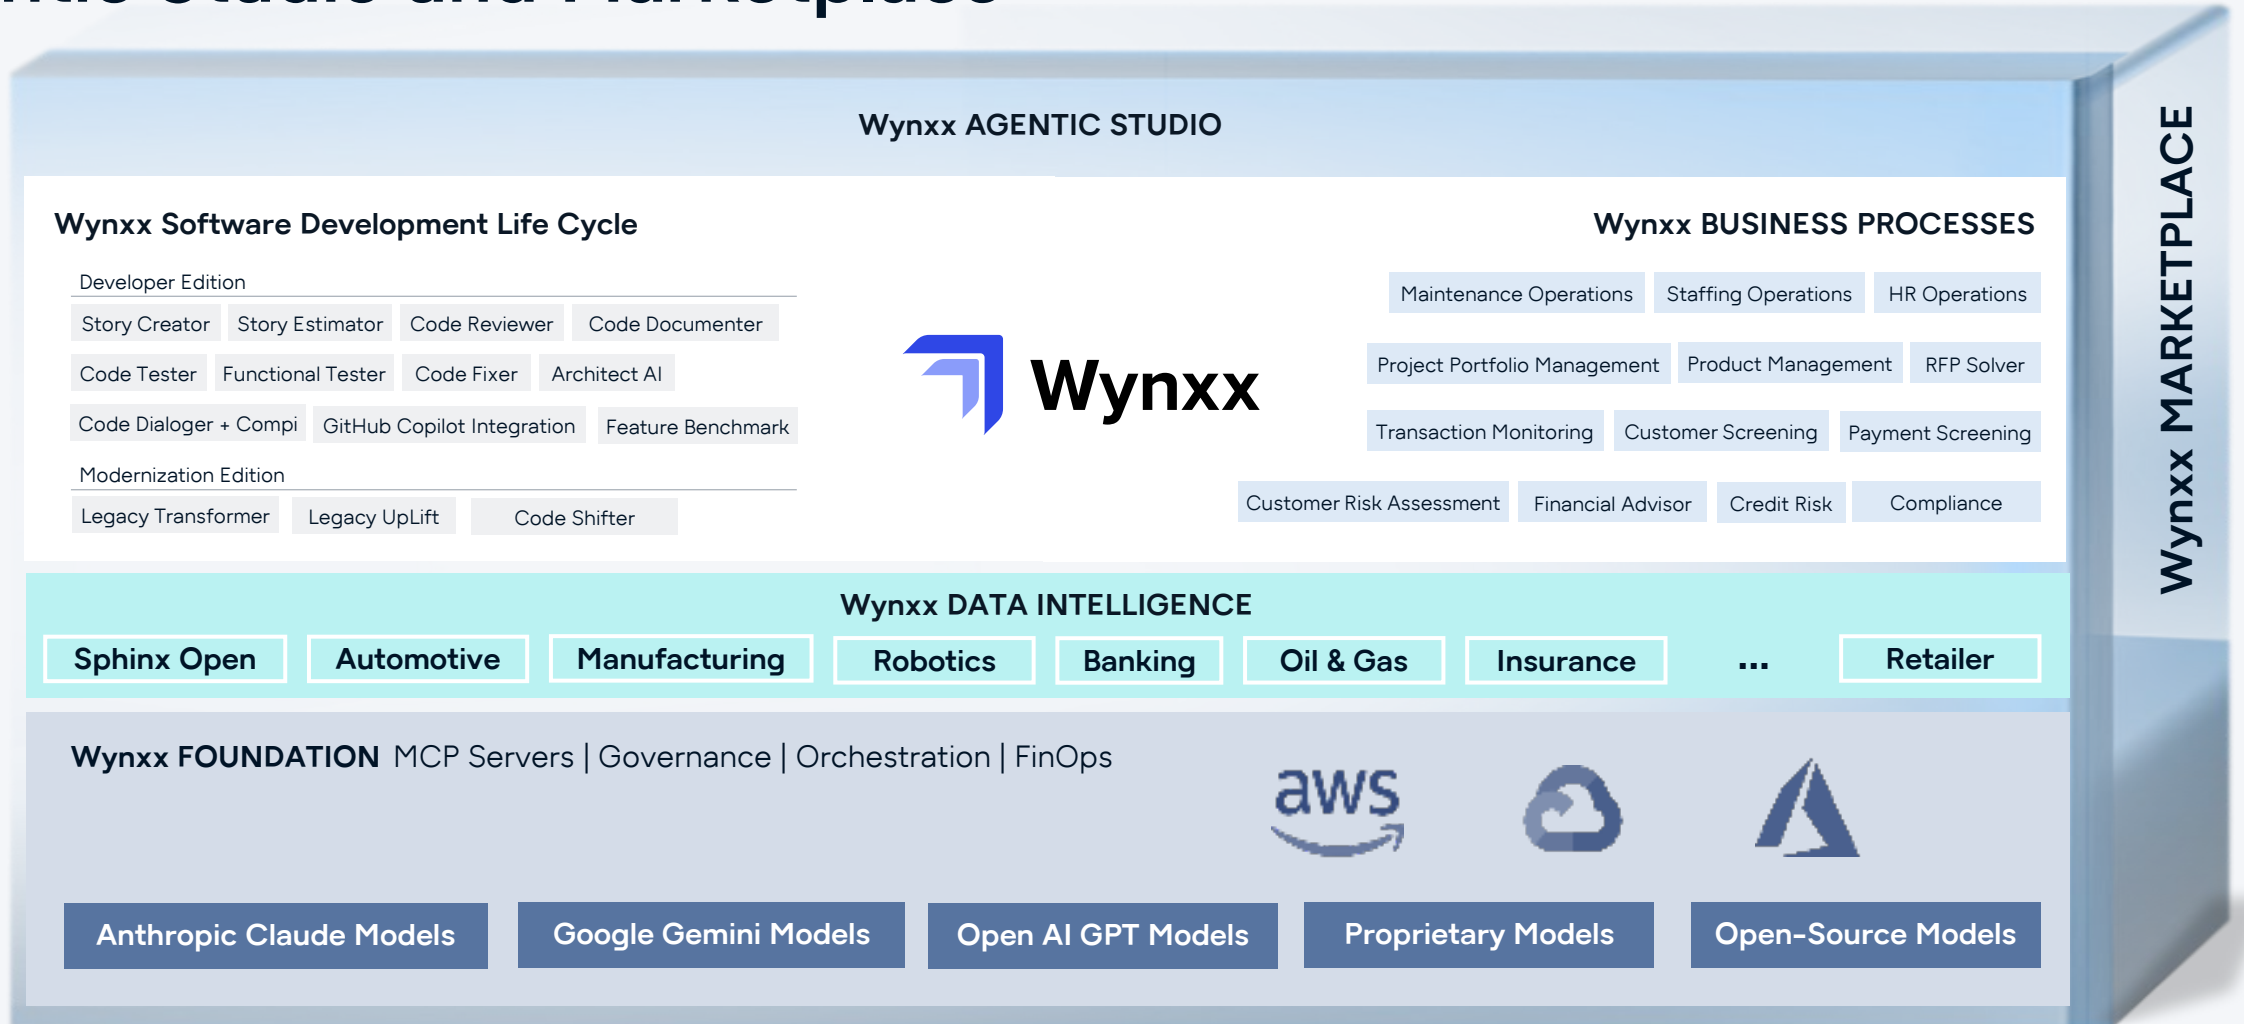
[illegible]

Wynxx AGENTIC STUDIO

Wynxx Software Development Life Cycle

Developer Edition

Story Creator | Story Estimator | Code Reviewer | Code Documenter

Code Tester | Functional Tester | Code Fixer | Architect AI

Code Dialoger + Compi | GitHub Copilot Integration | Feature Benchmark

Modernization Edition

Legacy Transformer | Legacy UpLift | Code Shifter

Wynxx

Wynxx BUSINESS PROCESSES

Maintenance Operations | Staffing Operations | HR Operations

Project Portfolio Management | Product Management | RFP Solver

Transaction Monitoring | Customer Screening | Payment Screening

Customer Risk Assessment | Financial Advisor | Credit Risk | Compliance

Wynxx MARKETPLACE

Wynxx DATA INTELLIGENCE

Sphinx Open | Automotive | Manufacturing | Robotics | Banking | Oil & Gas | Insurance | ... | Retailer

Wynxx FOUNDATION MCP Servers | Governance | Orchestration | FinOps

aws

Anthropic Claude Models | Google Gemini Models | Open AI GPT Models | Proprietary Models | Open-Source Models